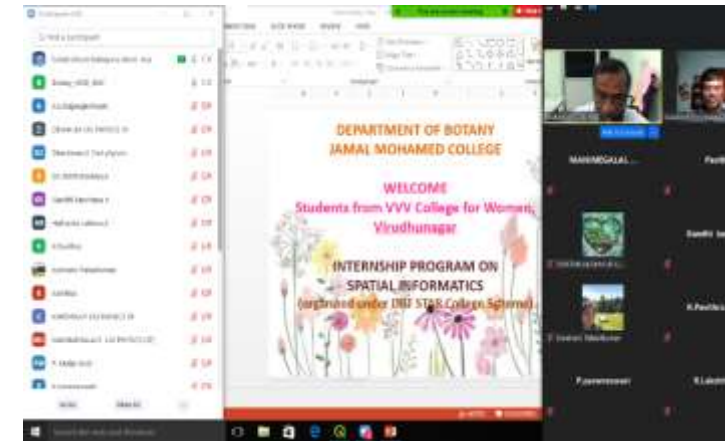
DEPARTMENT OF BOTANY
JAMAL MOHAMED COLLEGE

WELCOME
Students from VVV College for Women, Virudhunagar

INTERNSHIP PROGRAM ON SPATIAL INFORMATICS
(organized under DBT STAR College Scheme)

MANIMEGALAI...

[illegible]